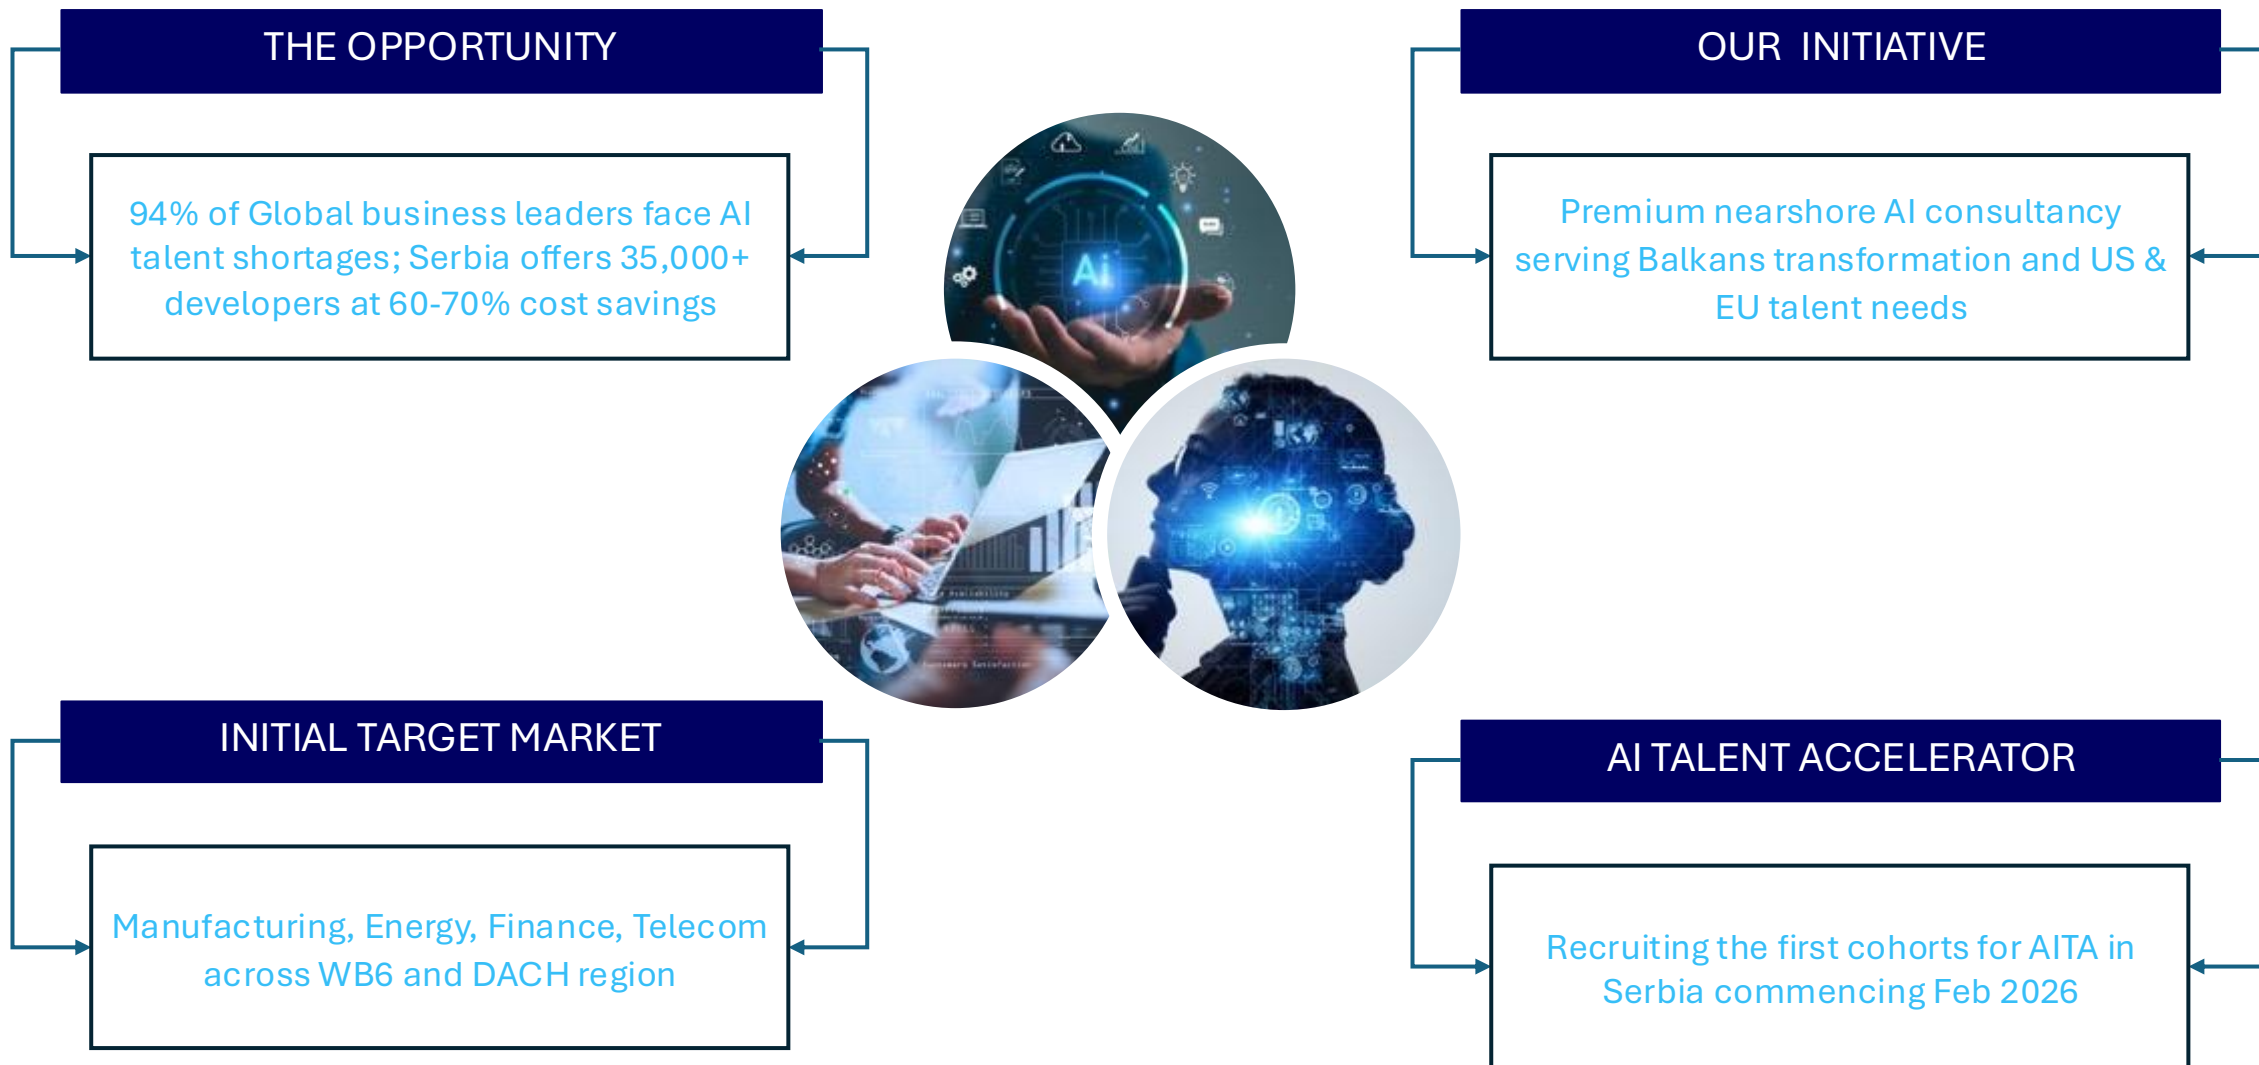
THE OPPORTUNITY

94% of Global business leaders face AI talent shortages; Serbia offers 35,000+ developers at 60-70% cost savings

OUR INITIATIVE

Premium nearshore AI consultancy serving Balkans transformation and US & EU talent needs

Ai

INITIAL TARGET MARKET

Manufacturing, Energy, Finance, Telecom across WB6 and DACH region

AI TALENT ACCELERATOR

Recruiting the first cohorts for AITA in Serbia commencing Feb 2026